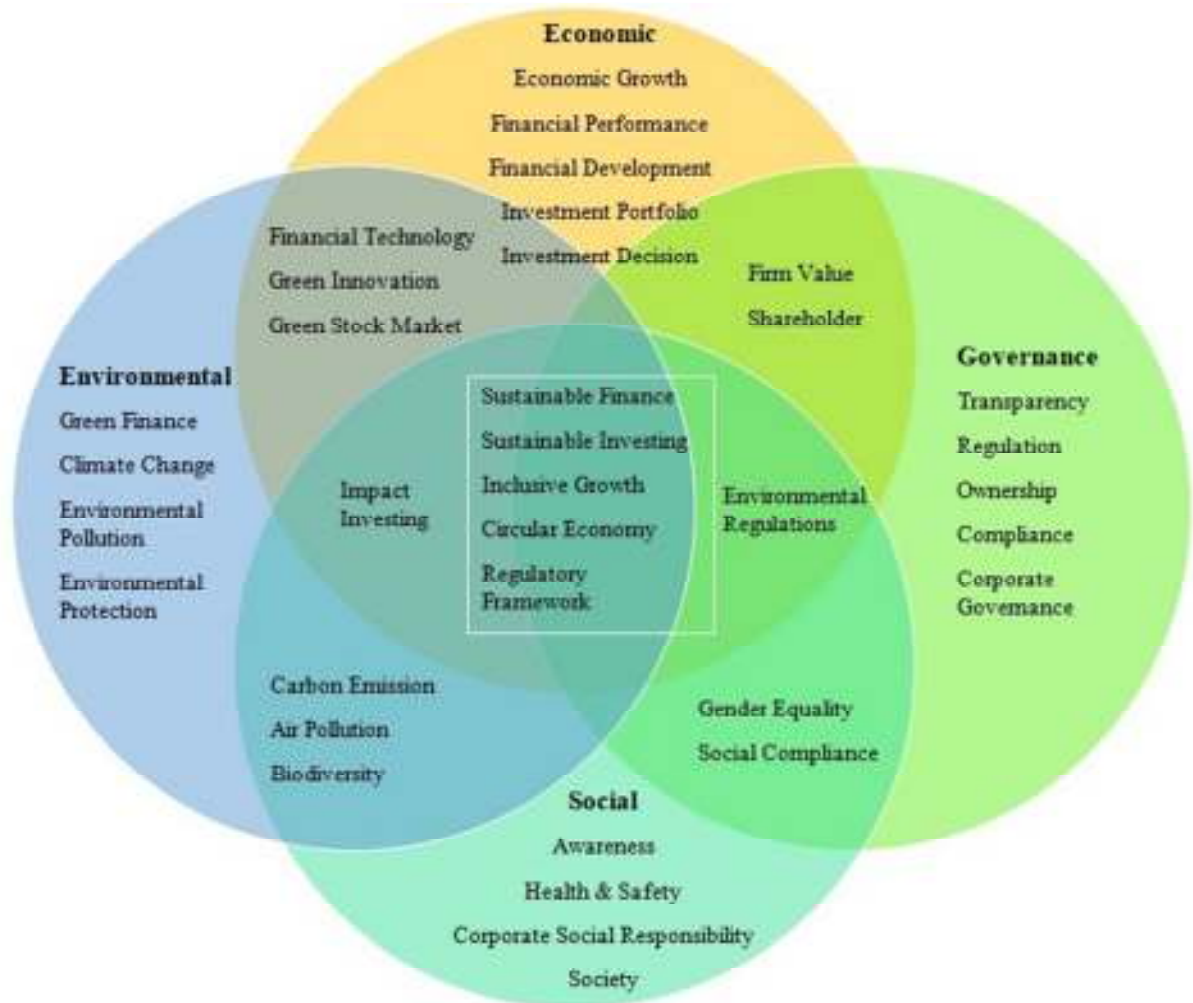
Economic
Economic Growth
Financial Performance
Financial Development
Investment Portfolio
Investment Decision

Financial Technology
Green Innovation
Green Stock Market

Firm Value
Shareholder

Environmental
Green Finance
Climate Change
Environmental Pollution
Environmental Protection

Impact Investing

Sustainable Finance
Sustainable Investing
Inclusive Growth
Circular Economy
Regulatory Framework

Environmental Regulations

Governance
Transparency
Regulation
Ownership
Compliance
Corporate Governance

Carbon Emission
Air Pollution
Biodiversity

Gender Equality
Social Compliance

Social
Awareness
Health & Safety
Corporate Social Responsibility
Society